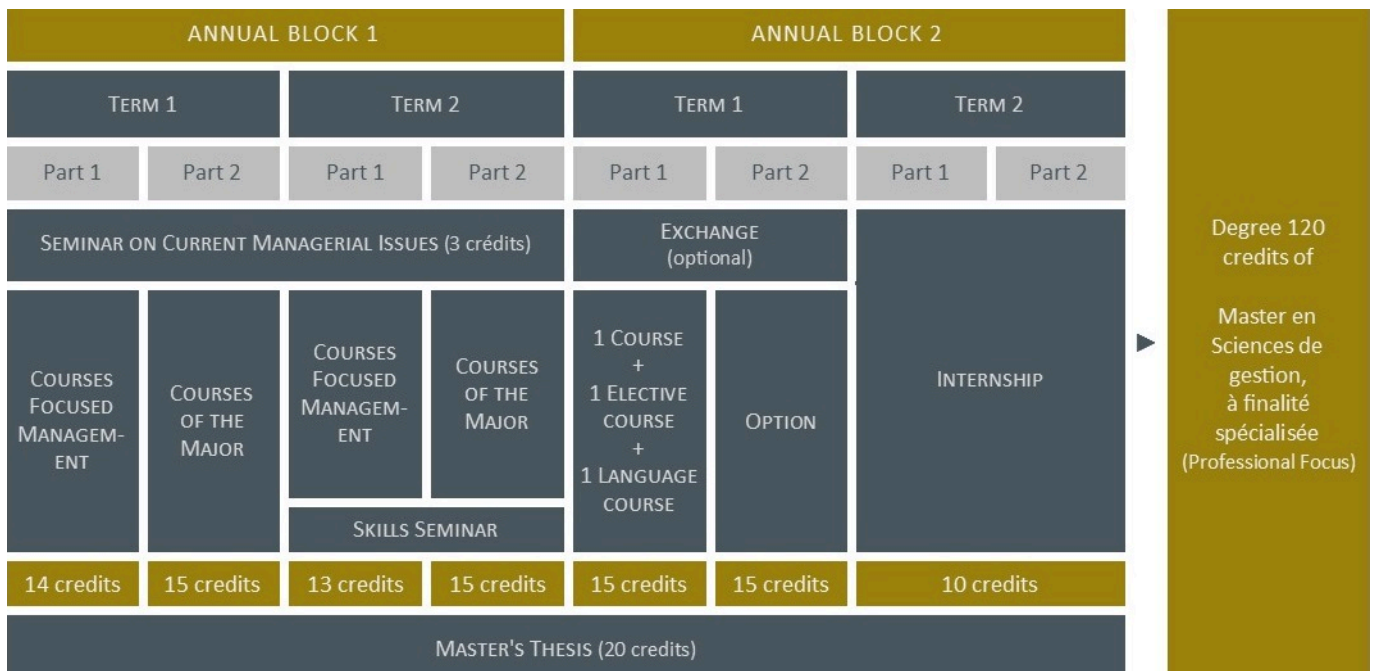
| ANNUAL BLOCK 1 | | | | ANNUAL BLOCK 2 | | | |
|---|---|---|---|---|---|---|---|
| TERM 1 | | TERM 2 | | TERM 1 | | TERM 2 | |
| Part 1 | Part 2 | Part 1 | Part 2 | Part 1 | Part 2 | Part 1 | Part 2 |
| SEMINAR ON CURRENT MANAGERIAL ISSUES (3 crédits) | | | | EXCHANGE (optional) | | INTERNSHIP | |
| COURSES FOCUSED MANAGEMENT | COURSES OF THE MAJOR | COURSES FOCUSED MANAGEMENT | COURSES OF THE MAJOR | 1 COURSE + 1 ELECTIVE COURSE + 1 LANGUAGE COURSE | OPTION | | |
| | | SKILLS SEMINAR | | | | | |
| 14 credits | 15 credits | 13 credits | 15 credits | 15 credits | 15 credits | 10 credits | |
| MASTER'S THESIS (20 credits) | | | | | | | |

Degree 120 credits of

Master en Sciences de gestion, à finalité spécialisée (Professional Focus)